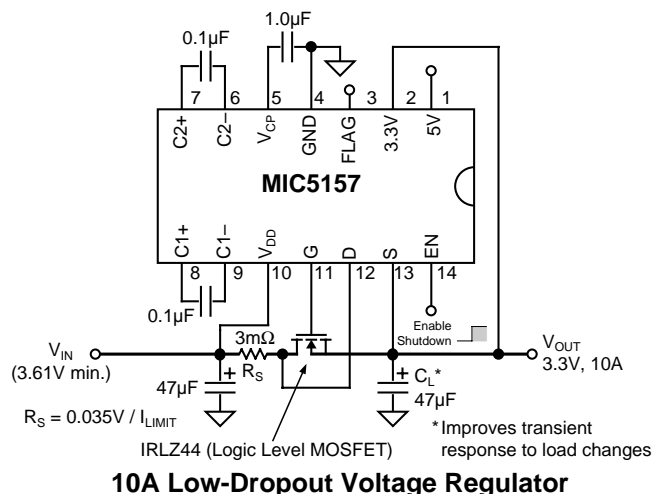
1.0µF

0.1µF

7 6 5 4 3 2 1

C2+ C2– $V_{CP}$ GND FLAG 3.3V 5V

MIC5157

C1+ C1– $V_{DD}$ G D S EN

8 9 10 11 12 13 14

0.1µF

Enable
Shutdown

$V_{IN}$
(3.61V min.)

3mΩ
$R_S$

47µF

$V_{OUT}$
3.3V, 10A

$C_L$*
47µF

$R_S = 0.035V / I_{LIMIT}$

IRLZ44 (Logic Level MOSFET)

*Improves transient response to load changes

10A Low-Dropout Voltage Regulator